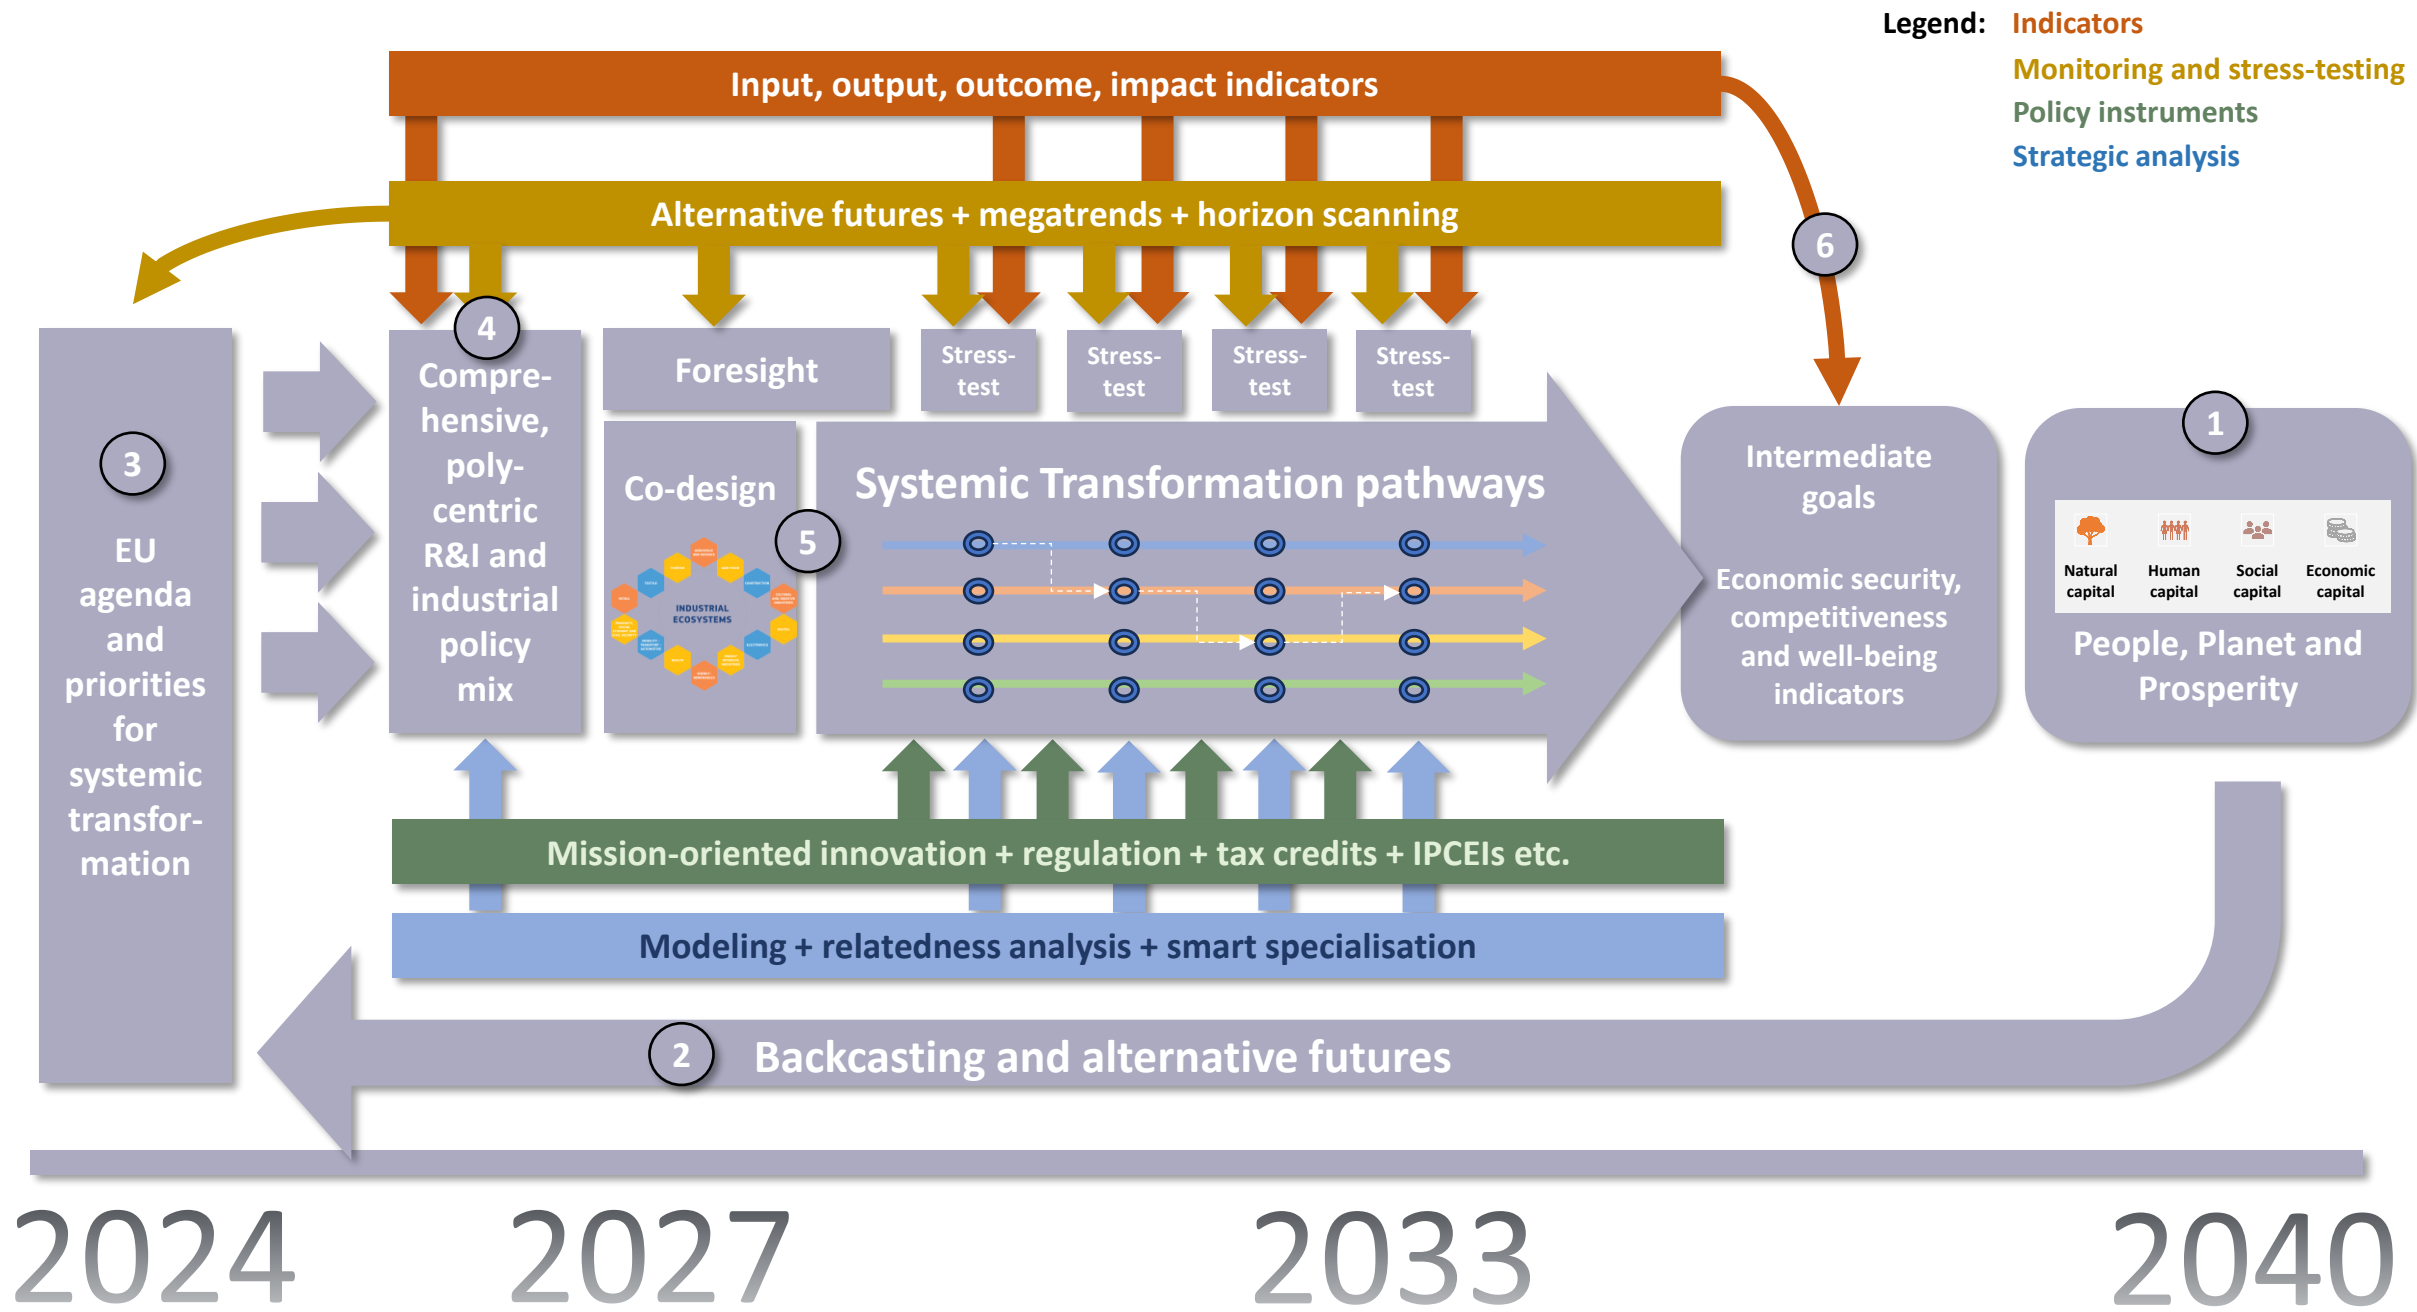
Legend: Indicators
Monitoring and stress-testing
Policy instruments
Strategic analysis

Input, output, outcome, impact indicators

Alternative futures + megatrends + horizon scanning

6

4

Compre-hensive, poly-centric R&I and industrial policy mix

Foresight

Stress-test

Stress-test

Stress-test

Stress-test

3

EU agenda and priorities for systemic transfor-mation

Co-design

INDUSTRIAL ECOSYSTEMS

5

Systemic Transformation pathways

Intermediate goals

Economic security, competitiveness and well-being indicators

1

Natural capital

Human capital

Social capital

Economic capital

People, Planet and Prosperity

Mission-oriented innovation + regulation + tax credits + IPCEIs etc.

Modeling + relatedness analysis + smart specialisation

2

Backcasting and alternative futures

2024 2027 2033 2040